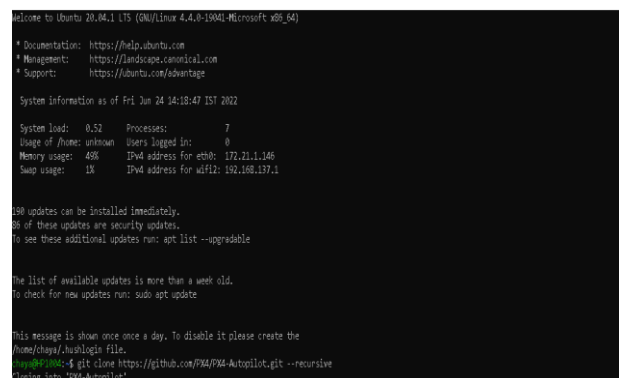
Welcome to Ubuntu 20.04.1 LTS (GNU/Linux 4.4.0-19041-Microsoft x86_64)

* Documentation: https://help.ubuntu.com
* Management: https://landscape.canonical.com
* Support: https://ubuntu.com/advantage

System information as of Fri Jun 24 14:18:47 IST 2022

| System load: | 0.52 | Processes: | 7 |
|---|---|---|---|
| Usage of /home: | unknown | Users logged in: | 0 |
| Memory usage: | 49% | IPv4 address for eth0: | 172.21.1.146 |
| Swap usage: | 1% | IPv4 address for wifi2: | 192.168.137.1 |

190 updates can be installed immediately.
86 of these updates are security updates.
To see these additional updates run: apt list --upgradable

The list of available updates is more than a week old.
To check for new updates run: sudo apt update

This message is shown once once a day. To disable it please create the
/home/chaya/.hushlogin file.
chaya@HP1004:~$ git clone https://github.com/PX4/PX4-Autopilot.git --recursive
Cloning into 'PX4-Autopilot'